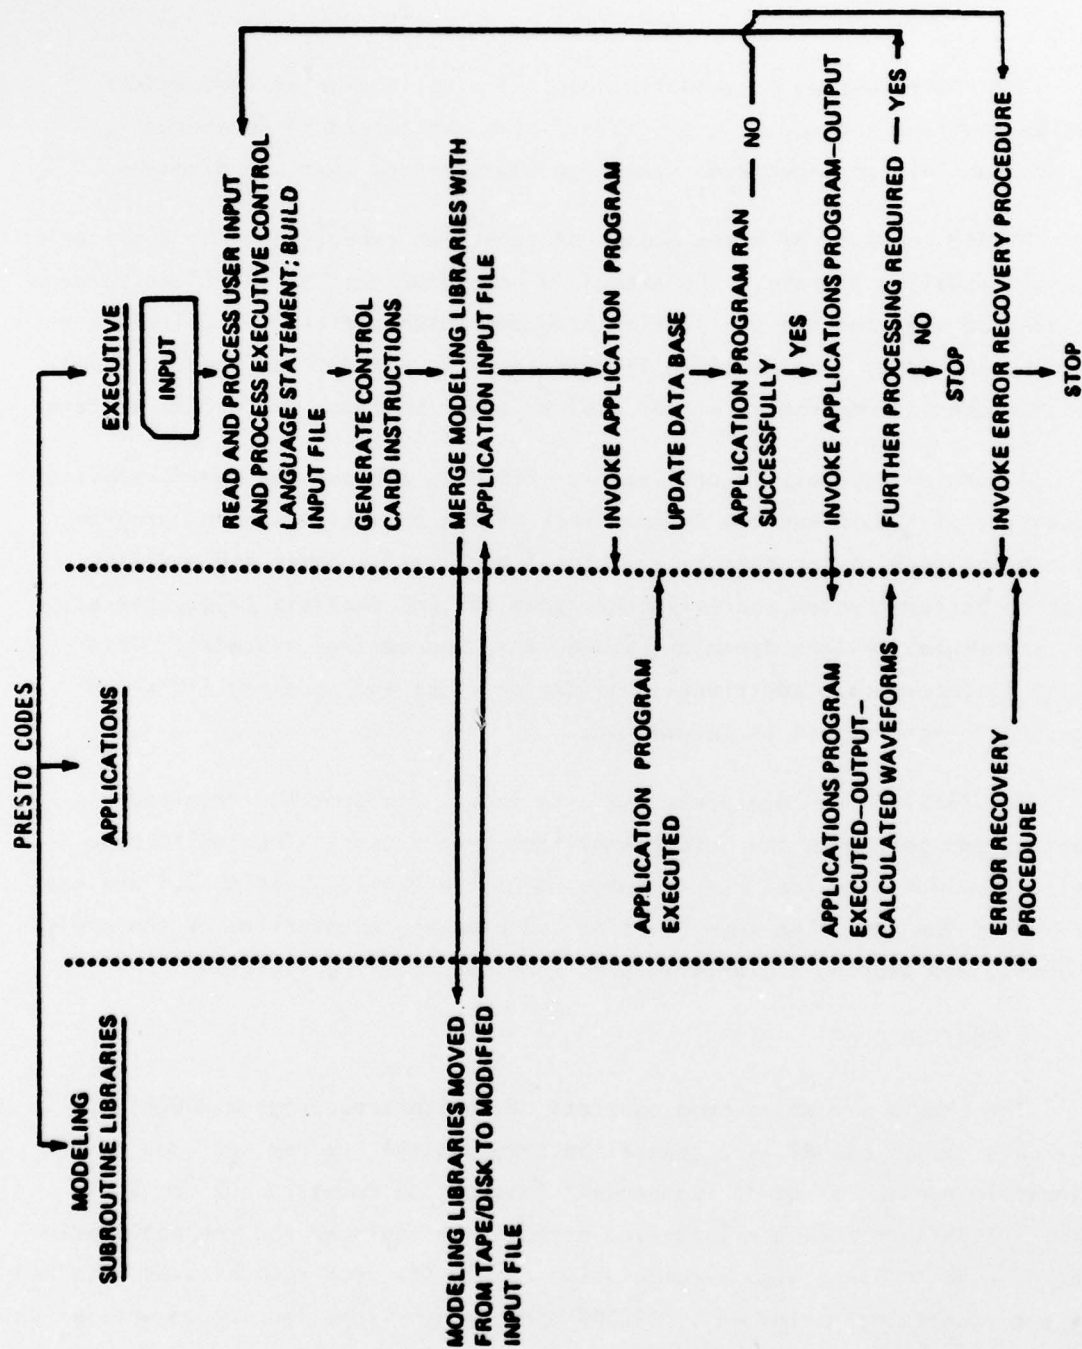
PRESTO CODES

MODELING SUBROUTINE LIBRARIES

APPLICATIONS

EXECUTIVE

INPUT

READ AND PROCESS USER INPUT AND PROCESS EXECUTIVE CONTROL LANGUAGE STATEMENT; BUILD INPUT FILE

GENERATE CONTROL CARD INSTRUCTIONS

MERGE MODELING LIBRARIES WITH APPLICATION INPUT FILE

MODELING LIBRARIES MOVED FROM TAPE/DISK TO MODIFIED INPUT FILE

INVOKE APPLICATION PROGRAM

APPLICATION PROGRAM EXECUTED

UPDATE DATA BASE

APPLICATION PROGRAM RAN SUCCESSFULLY — NO

YES

INVOKE APPLICATIONS PROGRAM—OUTPUT

APPLICATIONS PROGRAM EXECUTED—OUTPUT—CALCULATED WAVEFORMS

FURTHER PROCESSING REQUIRED — YES

NO

STOP

INVOKE ERROR RECOVERY PROCEDURE

ERROR RECOVERY PROCEDURE

STOP